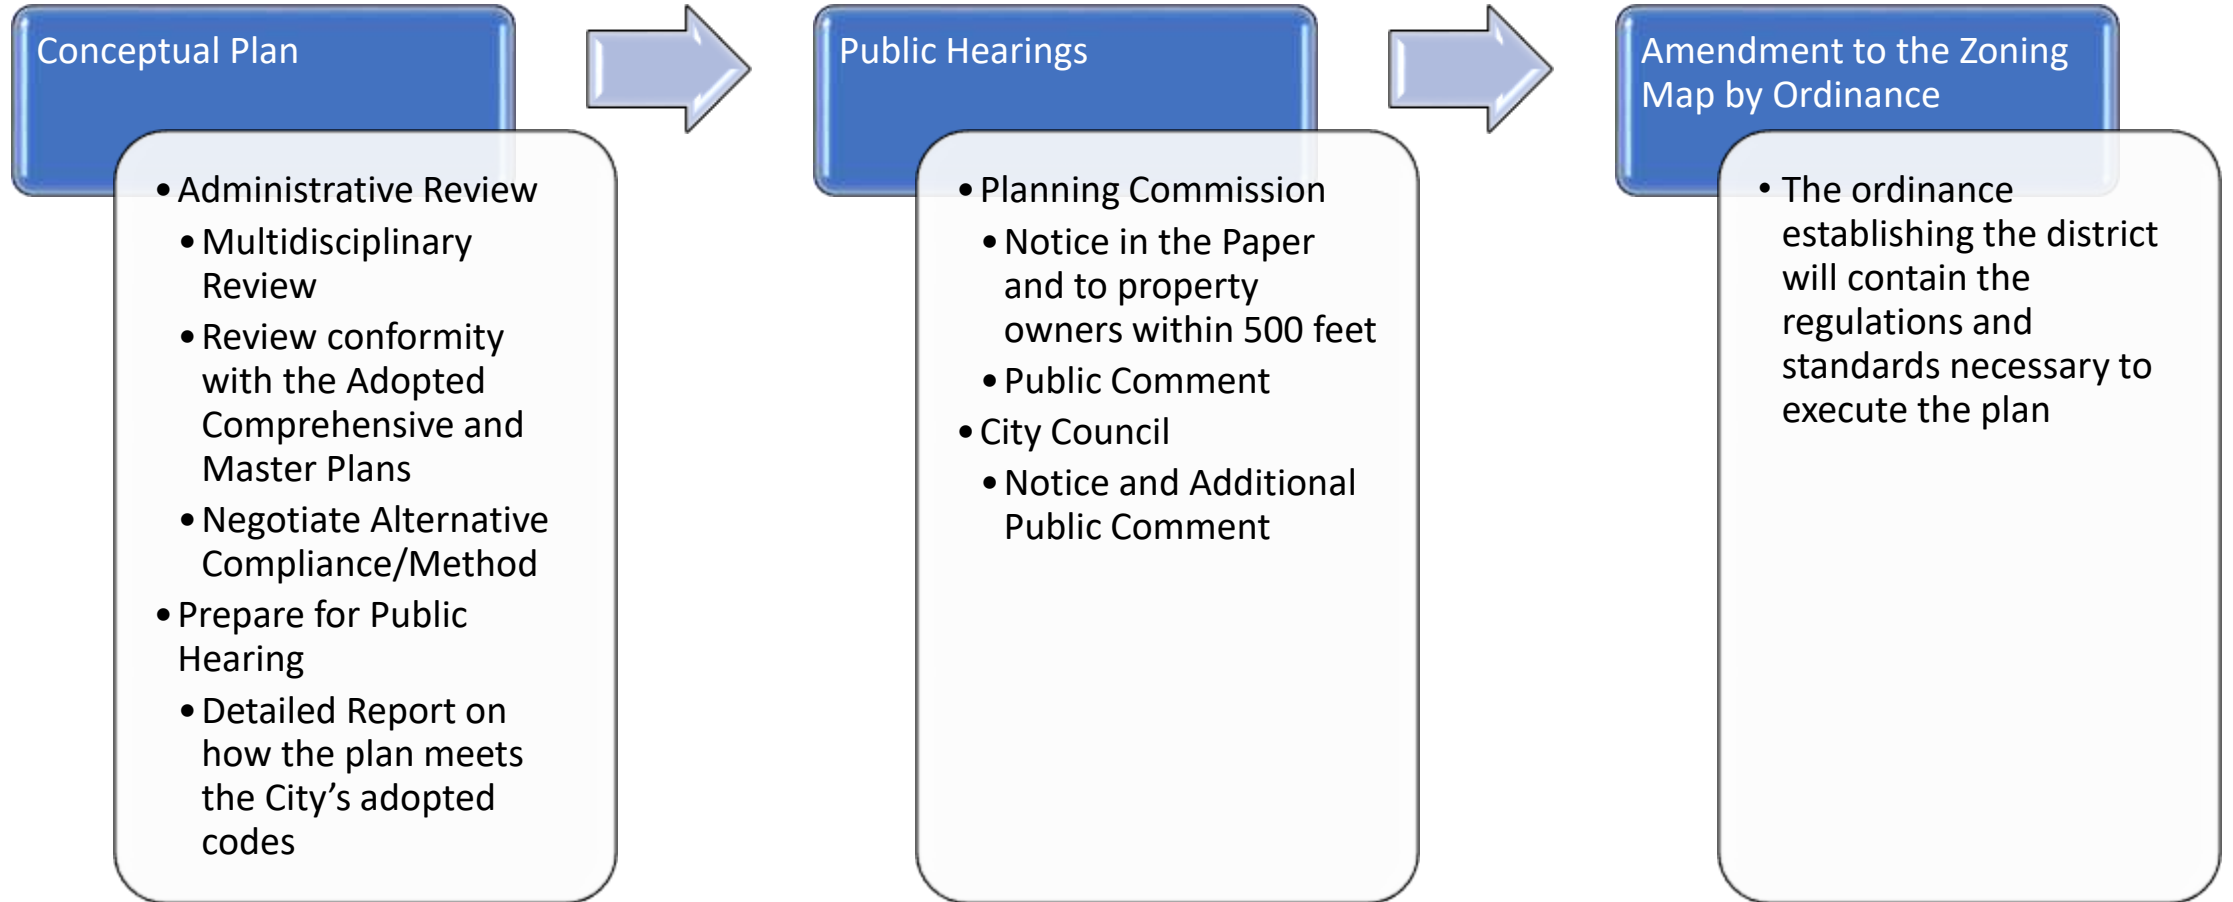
Conceptual Plan

- Administrative Review
  - Multidisciplinary Review
  - Review conformity with the Adopted Comprehensive and Master Plans
  - Negotiate Alternative Compliance/Method
- Prepare for Public Hearing
  - Detailed Report on how the plan meets the City's adopted codes

Public Hearings

- Planning Commission
  - Notice in the Paper and to property owners within 500 feet
  - Public Comment
- City Council
  - Notice and Additional Public Comment

Amendment to the Zoning Map by Ordinance

- The ordinance establishing the district will contain the regulations and standards necessary to execute the plan